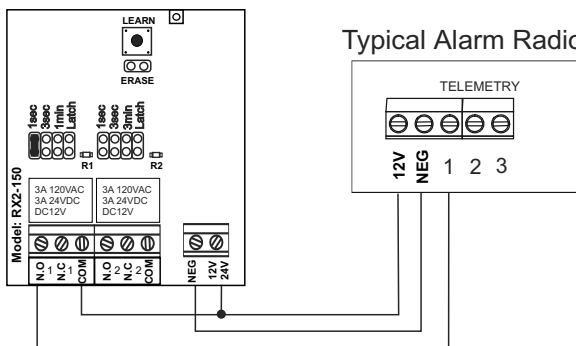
LEARN

ERASE

1sec 3sec 1min Latch

1sec 3sec 3min Latch

R1

R2

Model: RX2-150

3A 120VAC 3A 24VDC DC12V

3A 120VAC 3A 24VDC DC12V

N.O 1 N.C 1 COM

N.O 2 N.C 2 COM

NEG 12V 24V

Typical Alarm Radio

TELEMETRY

12V NEG 1 2 3